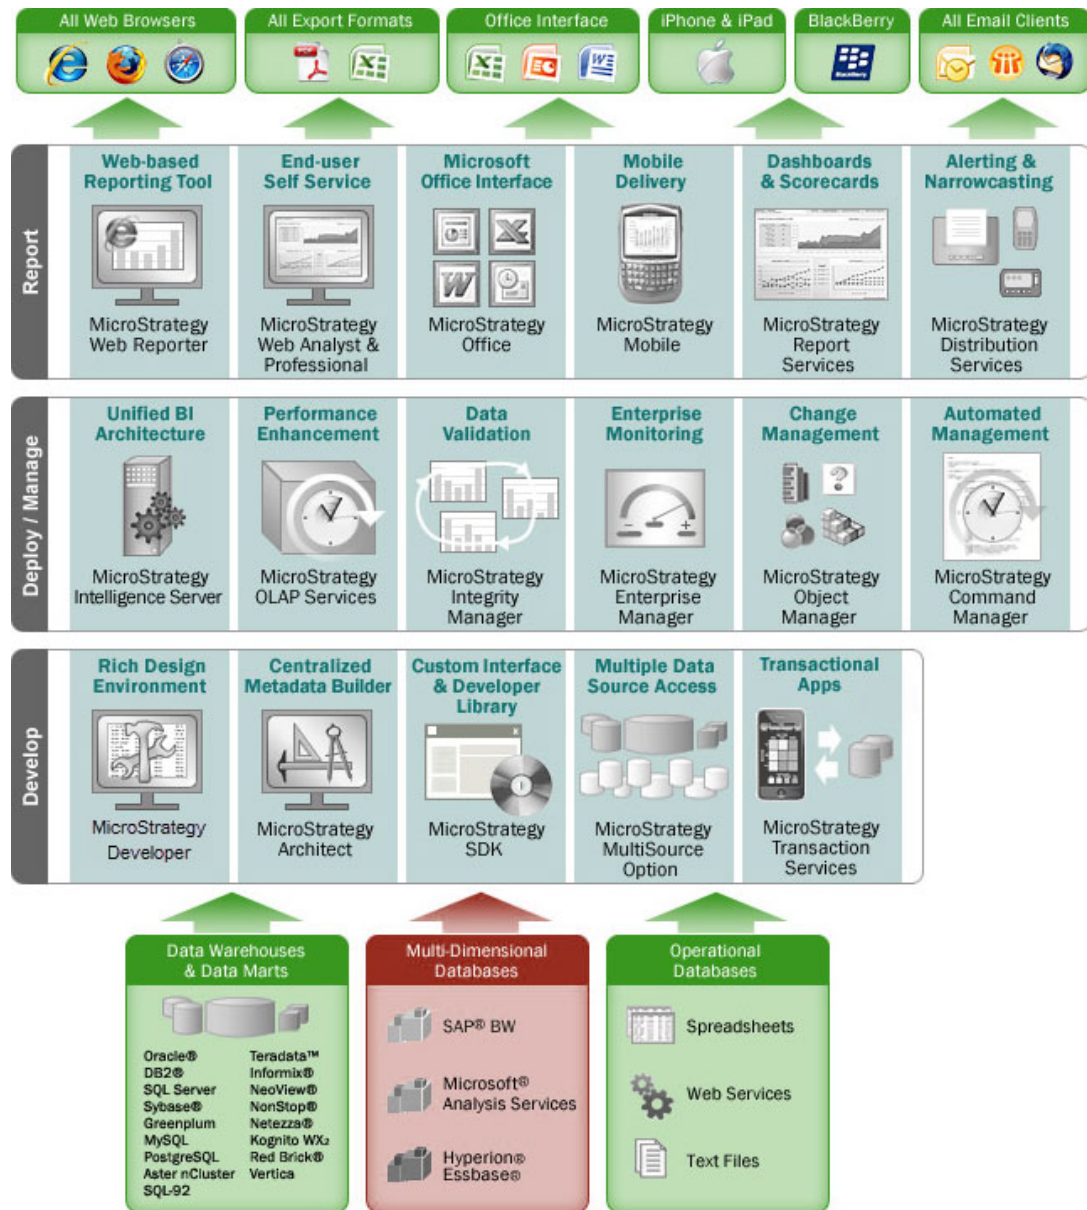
All Web Browsers

All Export Formats

Office Interface

iPhone & iPad

BlackBerry

All Email Clients

Report

Web-based Reporting Tool

MicroStrategy Web Reporter

End-user Self Service

MicroStrategy Web Analyst & Professional

Microsoft Office Interface

MicroStrategy Office

Mobile Delivery

MicroStrategy Mobile

Dashboards & Scorecards

MicroStrategy Report Services

Alerting & Narrowcasting

MicroStrategy Distribution Services

Deploy / Manage

Unified BI Architecture

MicroStrategy Intelligence Server

Performance Enhancement

MicroStrategy OLAP Services

Data Validation

MicroStrategy Integrity Manager

Enterprise Monitoring

MicroStrategy Enterprise Manager

Change Management

MicroStrategy Object Manager

Automated Management

MicroStrategy Command Manager

Develop

Rich Design Environment

MicroStrategy Developer

Centralized Metadata Builder

MicroStrategy Architect

Custom Interface & Developer Library

MicroStrategy SDK

Multiple Data Source Access

MicroStrategy MultiSource Option

Transactional Apps

MicroStrategy Transaction Services

Data Warehouses & Data Marts

Oracle®
DB2®
SQL Server
Sybase®
Greenplum
MySQL
PostgreSQL
Aster nCluster
SQL-92

Teradata™
Informix®
NeoView®
NonStop®
Netezza®
Kognito WX2
Red Brick®
Vertica

Multi-Dimensional Databases

SAP® BW

Microsoft® Analysis Services

Hyperion® Essbase®

Operational Databases

Spreadsheets

Web Services

Text Files